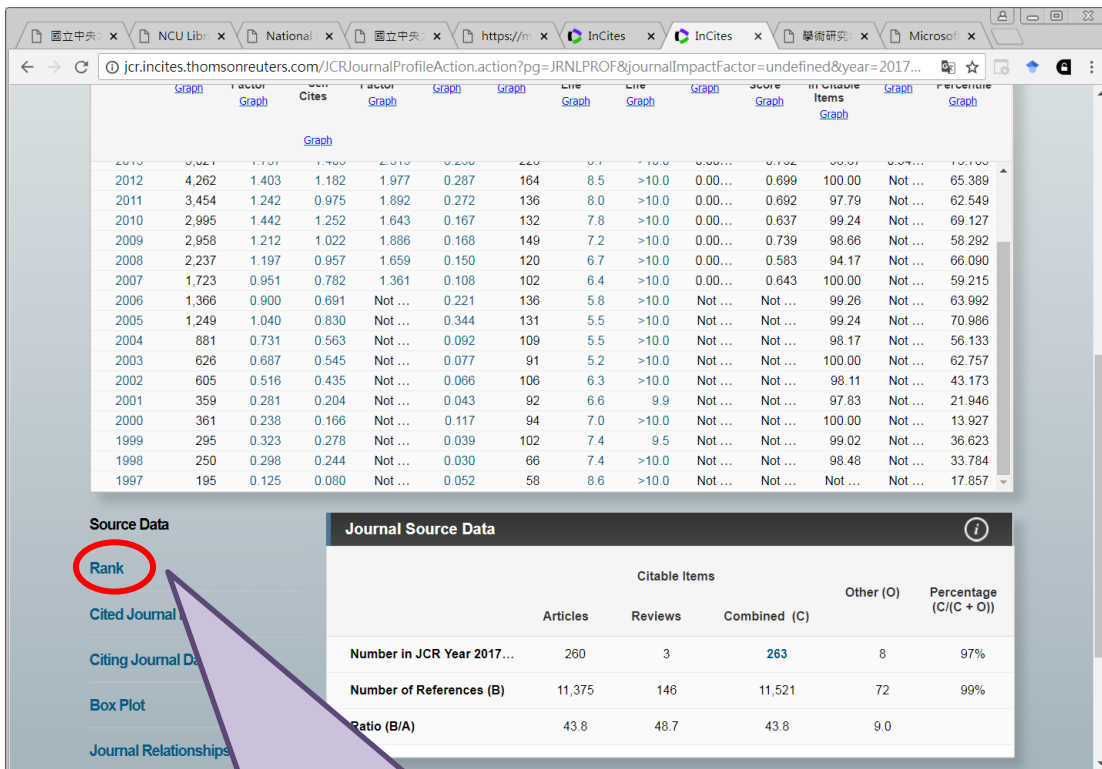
國立中央 × | NCU Libr × | National × | 國立中央 × | https://m × | InCites × | InCites × | 學術研究 × | Microsof ×

jcr.incites.thomsonreuters.com/JCRJournalProfileAction.action?pg=JRNLPROF&journalImpactFactor=undefined&year=2017...

Graph | Factor Graph | Self Cites Graph | Factor Graph | Graph | Graph | Life Graph | Life Graph | Graph | Score Graph | in Citable Items Graph | Graph | Percentile Graph

| | | | | | | | | | | | | |
|---|---|---|---|---|---|---|---|---|---|---|---|---|
| 2012 | 4,262 | 1.403 | 1.182 | 1.977 | 0.287 | 164 | 8.5 | >10.0 | 0.00... | 0.699 | 100.00 | Not ... | 65.389 |
| 2011 | 3,454 | 1.242 | 0.975 | 1.892 | 0.272 | 136 | 8.0 | >10.0 | 0.00... | 0.692 | 97.79 | Not ... | 62.549 |
| 2010 | 2,995 | 1.442 | 1.252 | 1.643 | 0.167 | 132 | 7.8 | >10.0 | 0.00... | 0.637 | 99.24 | Not ... | 69.127 |
| 2009 | 2,958 | 1.212 | 1.022 | 1.886 | 0.168 | 149 | 7.2 | >10.0 | 0.00... | 0.739 | 98.66 | Not ... | 58.292 |
| 2008 | 2,237 | 1.197 | 0.957 | 1.659 | 0.150 | 120 | 6.7 | >10.0 | 0.00... | 0.583 | 94.17 | Not ... | 66.090 |
| 2007 | 1,723 | 0.951 | 0.782 | 1.361 | 0.108 | 102 | 6.4 | >10.0 | 0.00... | 0.643 | 100.00 | Not ... | 59.215 |
| 2006 | 1,366 | 0.900 | 0.691 | Not ... | 0.221 | 136 | 5.8 | >10.0 | Not ... | Not ... | 99.26 | Not ... | 63.992 |
| 2005 | 1,249 | 1.040 | 0.830 | Not ... | 0.344 | 131 | 5.5 | >10.0 | Not ... | Not ... | 99.24 | Not ... | 70.986 |
| 2004 | 881 | 0.731 | 0.563 | Not ... | 0.092 | 109 | 5.5 | >10.0 | Not ... | Not ... | 98.17 | Not ... | 56.133 |
| 2003 | 626 | 0.687 | 0.545 | Not ... | 0.077 | 91 | 5.2 | >10.0 | Not ... | Not ... | 100.00 | Not ... | 62.757 |
| 2002 | 605 | 0.516 | 0.435 | Not ... | 0.066 | 106 | 6.3 | >10.0 | Not ... | Not ... | 98.11 | Not ... | 43.173 |
| 2001 | 359 | 0.281 | 0.204 | Not ... | 0.043 | 92 | 6.6 | 9.9 | Not ... | Not ... | 97.83 | Not ... | 21.946 |
| 2000 | 361 | 0.238 | 0.166 | Not ... | 0.117 | 94 | 7.0 | >10.0 | Not ... | Not ... | 100.00 | Not ... | 13.927 |
| 1999 | 295 | 0.323 | 0.278 | Not ... | 0.039 | 102 | 7.4 | 9.5 | Not ... | Not ... | 99.02 | Not ... | 36.623 |
| 1998 | 250 | 0.298 | 0.244 | Not ... | 0.030 | 66 | 7.4 | >10.0 | Not ... | Not ... | 98.48 | Not ... | 33.784 |
| 1997 | 195 | 0.125 | 0.080 | Not ... | 0.052 | 58 | 8.6 | >10.0 | Not ... | Not ... | Not ... | Not ... | 17.857 |

Source Data
Rank
Cited Journal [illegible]
Citing Journal Da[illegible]
Box Plot
Journal Relationships

Journal Source Data

| | Citable Items Articles | Reviews | Combined (C) | Other (O) | Percentage (C/(C + O)) |
|---|---|---|---|---|---|
| Number in JCR Year 2017... | 260 | 3 | 263 | 8 | 97% |
| Number of References (B) | 11,375 | 146 | 11,521 | 72 | 99% |
| Ratio (B/A) | 43.8 | 48.7 | 43.8 | 9.0 | |